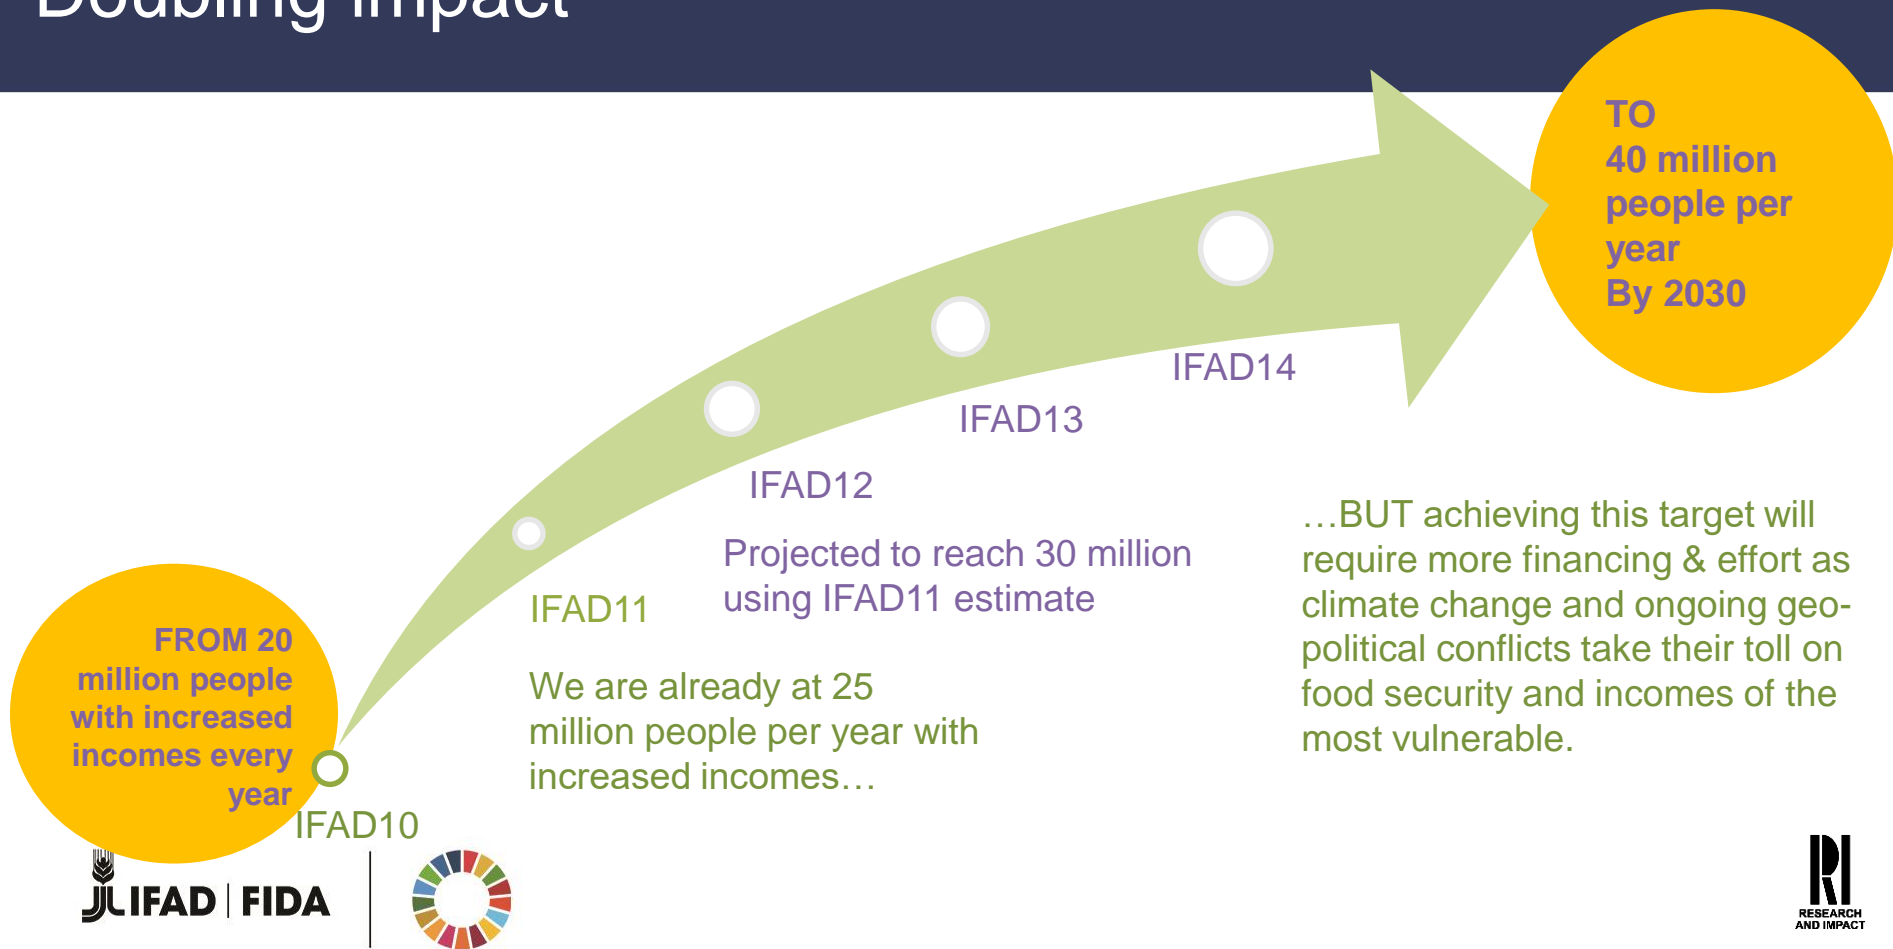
Doubling impact

TO
40 million people per year
By 2030

IFAD14

IFAD13

IFAD12

Projected to reach 30 million using IFAD11 estimate

IFAD11

…BUT achieving this target will require more financing & effort as climate change and ongoing geo-political conflicts take their toll on food security and incomes of the most vulnerable.

FROM 20 million people with increased incomes every year

We are already at 25 million people per year with increased incomes…

IFAD10

IFAD | FIDA

RI
RESEARCH AND IMPACT